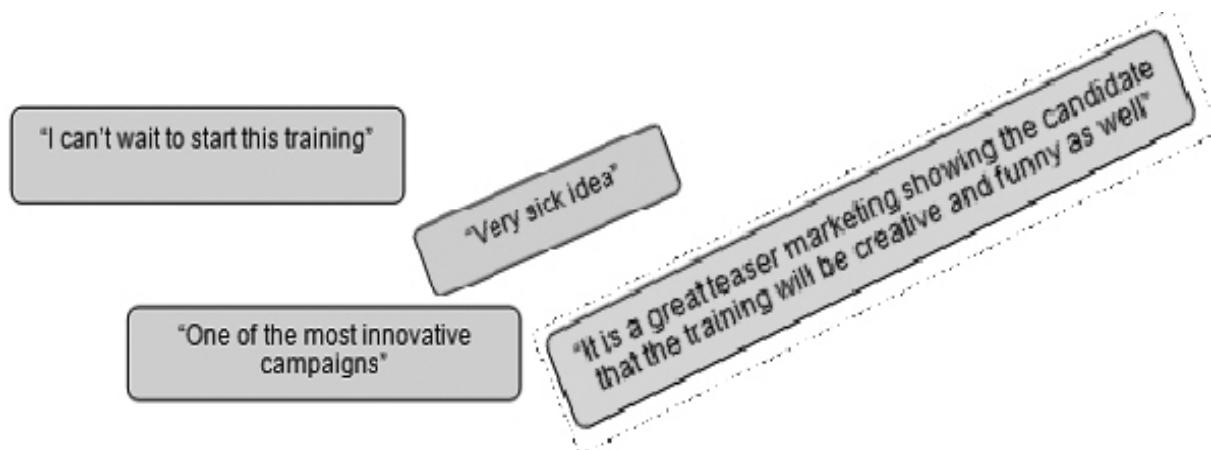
"I can't wait to start this training"

"Very sick idea"

"One of the most innovative campaigns"

"It is a great teaser marketing showing the candidate that the training will be creative and funny as well"